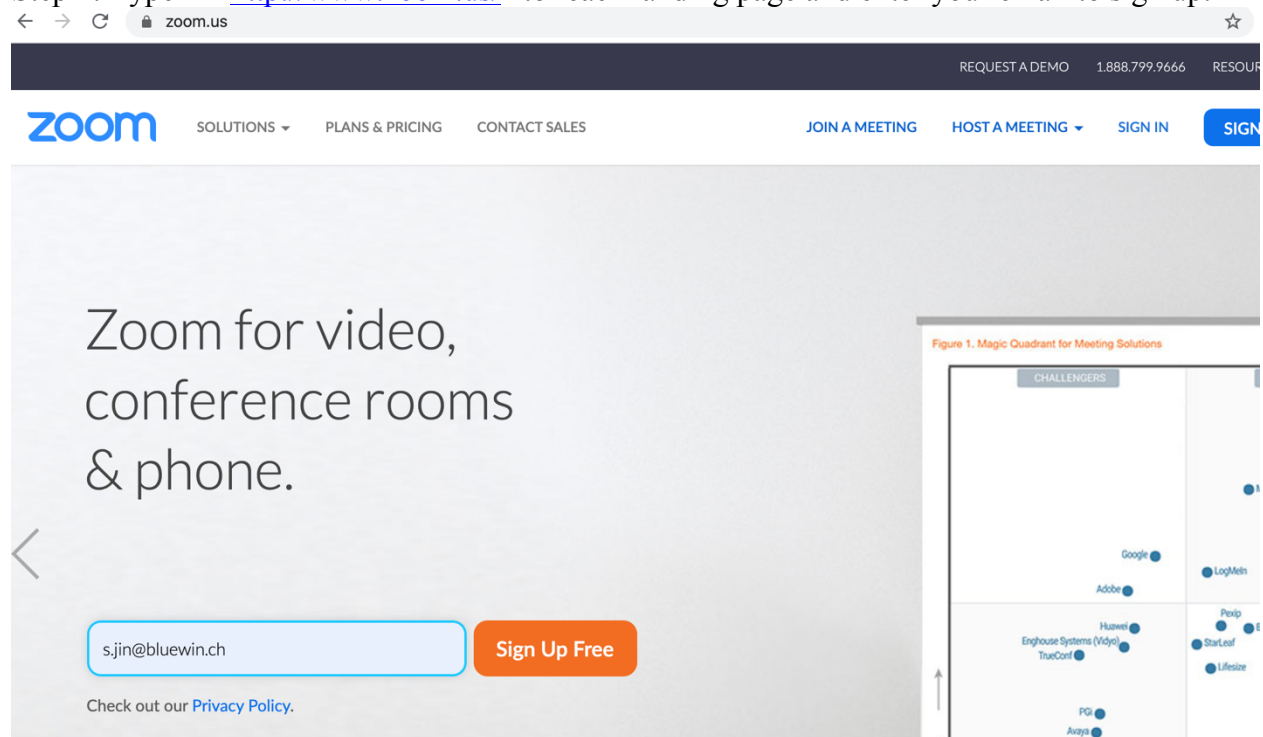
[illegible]

zoom.us

REQUEST A DEMO 1.888.799.9666 RESOUR

zoom SOLUTIONS PLANS & PRICING CONTACT SALES JOIN A MEETING HOST A MEETING SIGN IN SIGN

Zoom for video, conference rooms & phone.

Figure 1. Magic Quadrant for Meeting Solutions

CHALLENGERS

Google

LogMeIn

Adobe

Pexip

Huawei

Enghouse Systems (Vidyo)

StarLeaf

TrueConf

Lifesize

PGi

Avaya

s.jin@bluewin.ch

Sign Up Free

Check out our Privacy Policy.